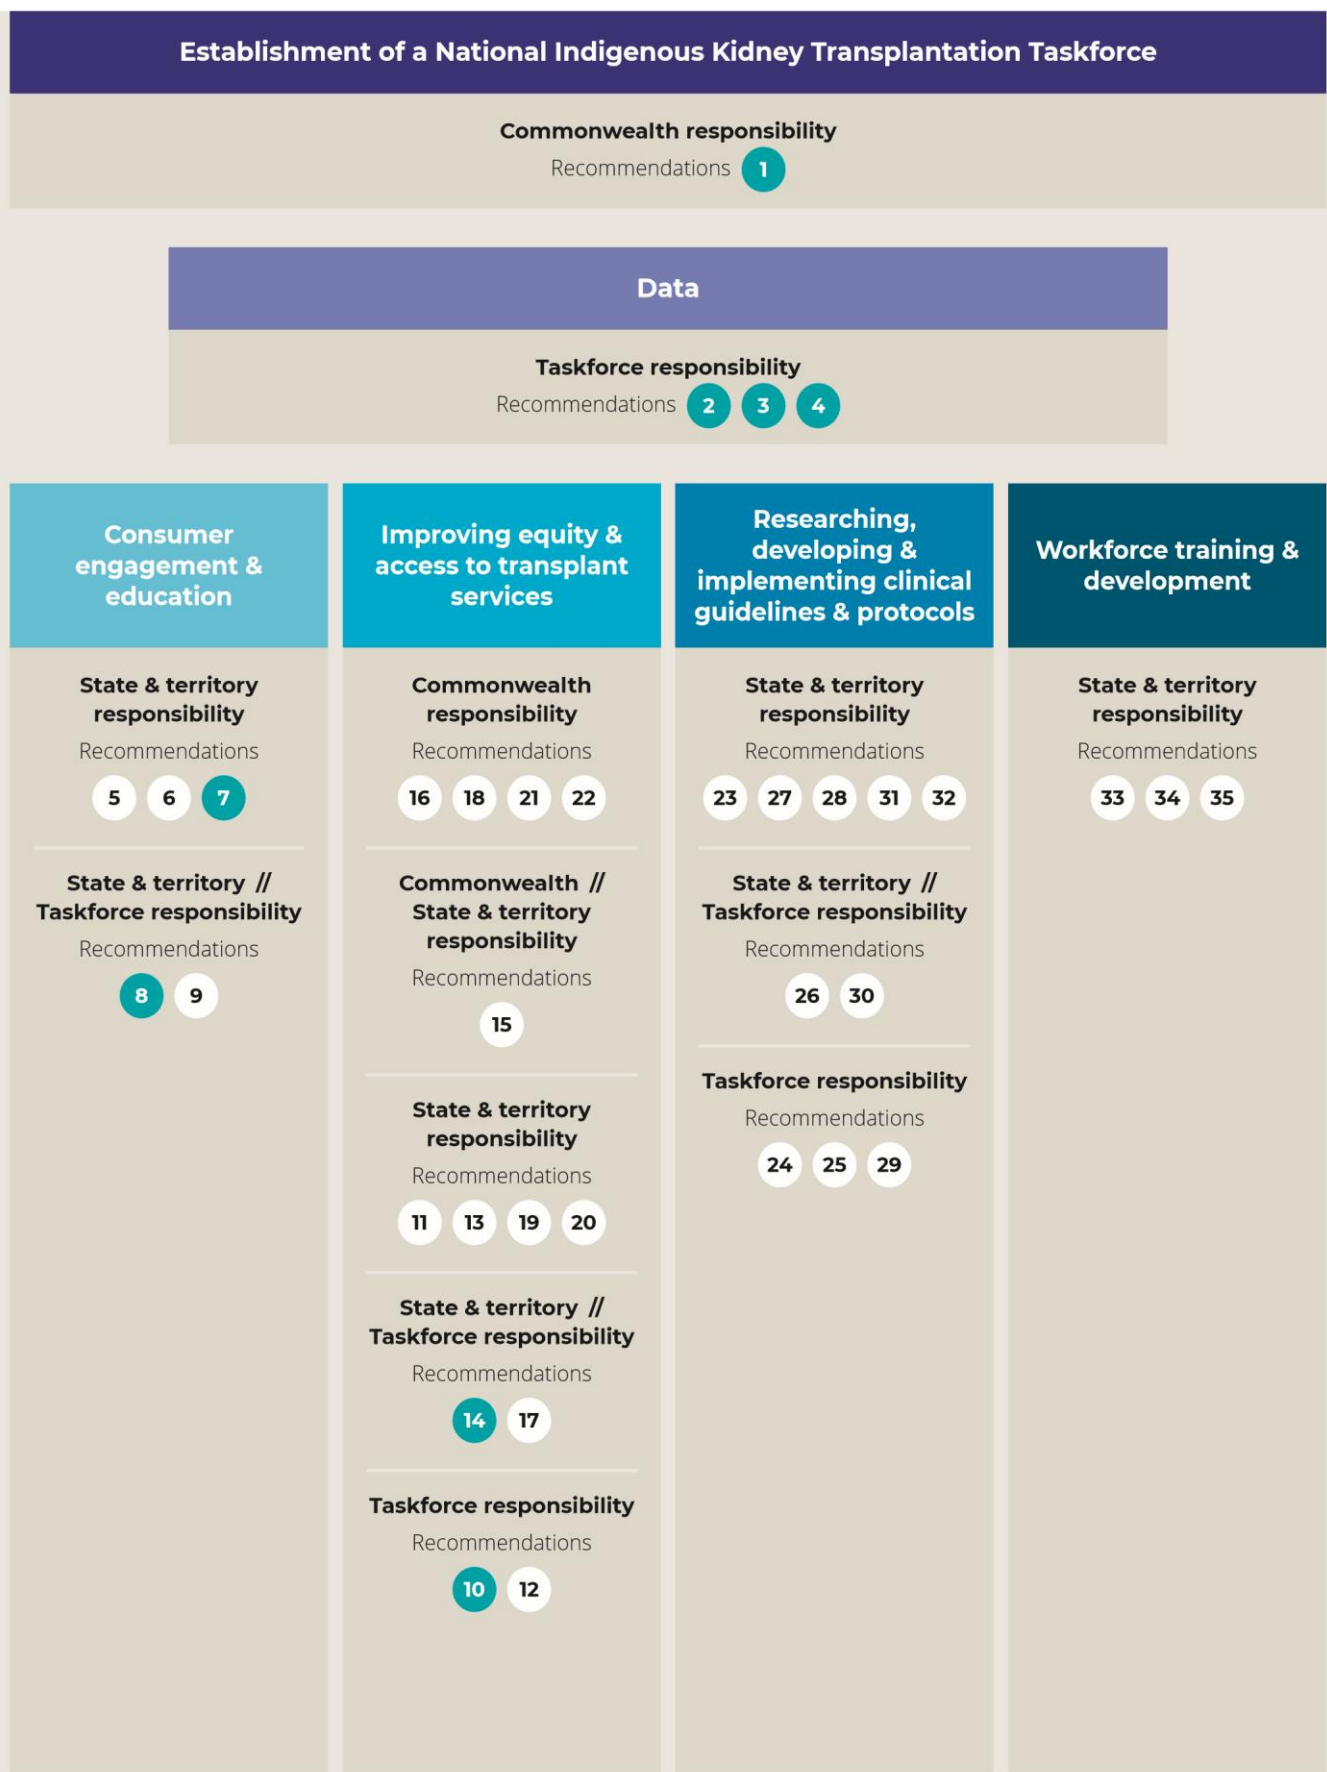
Establishment of a National Indigenous Kidney Transplantation Taskforce

Commonwealth responsibility
Recommendations 1

Data

Taskforce responsibility
Recommendations 2 3 4

Consumer engagement & education

State & territory responsibility
Recommendations
5 6 7

State & territory // Taskforce responsibility
Recommendations
8 9

Improving equity & access to transplant services

Commonwealth responsibility
Recommendations
16 18 21 22

Commonwealth // State & territory responsibility
Recommendations
15

State & territory responsibility
Recommendations
11 13 19 20

State & territory // Taskforce responsibility
Recommendations
14 17

Taskforce responsibility
Recommendations
10 12

Researching, developing & implementing clinical guidelines & protocols

State & territory responsibility
Recommendations
23 27 28 31 32

State & territory // Taskforce responsibility
Recommendations
26 30

Taskforce responsibility
Recommendations
24 25 29

Workforce training & development

State & territory responsibility
Recommendations
33 34 35